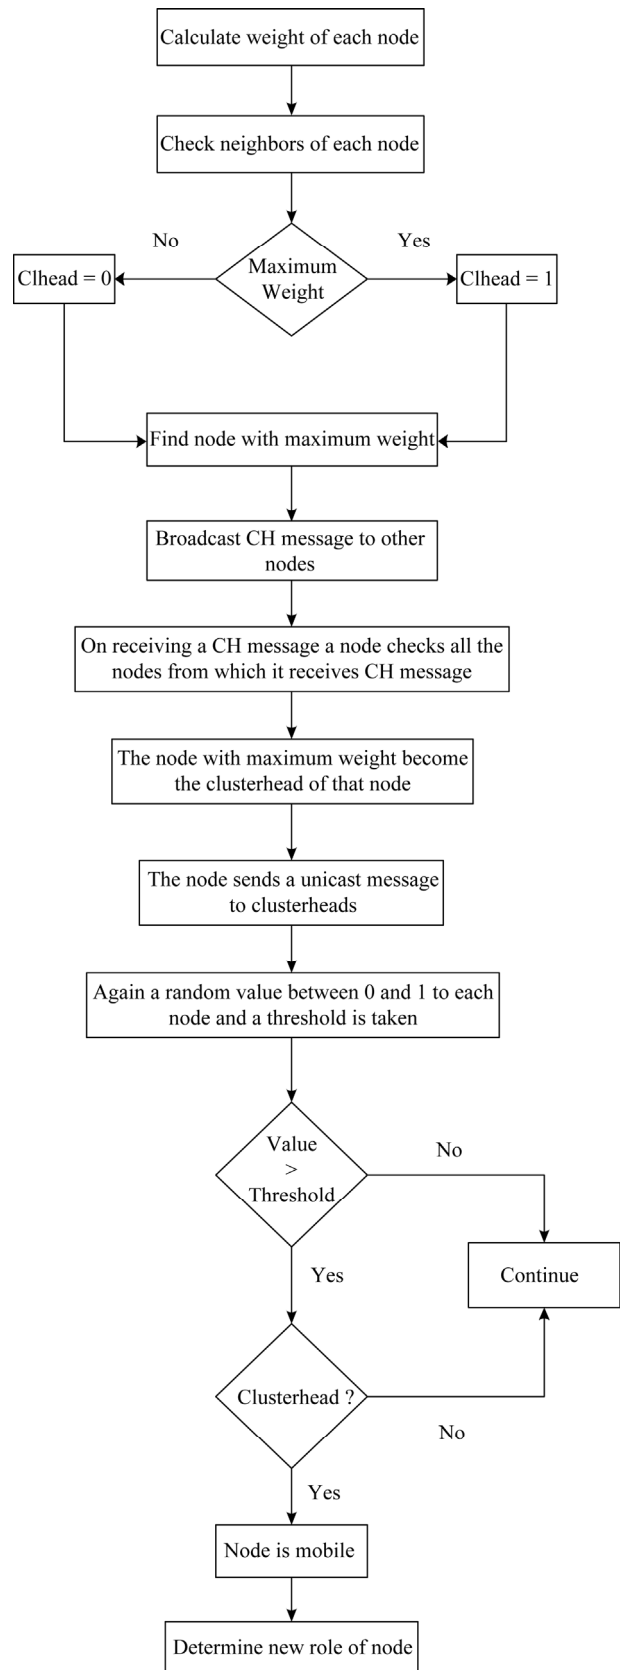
Calculate weight of each node

Check neighbors of each node

No

Yes

Clhead = 0

Maximum Weight

Clhead = 1

Find node with maximum weight

Broadcast CH message to other nodes

On receiving a CH message a node checks all the nodes from which it receives CH message

The node with maximum weight become the clusterhead of that node

The node sends a unicast message to clusterheads

Again a random value between 0 and 1 to each node and a threshold is taken

Value > Threshold

No

Yes

Continue

Clusterhead ?

No

Yes

Node is mobile

Determine new role of node